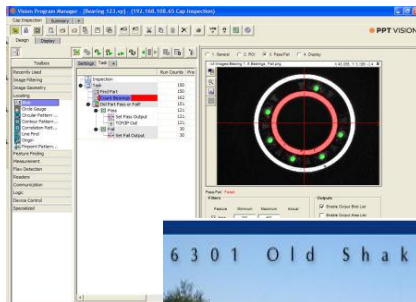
Vision Program Manager - [Bearing 123.avp] - [192.168.100.65 Cap Inspection]

Cap Inspection | Summary

PPT VISION

Design | Display

Toolbox

Recently Used
Image Filtering
Image Geometry
Locating
Blob
Circle Gauge
Circular Pattern ...
Contour Pattern ...
Correlation Patt...
Line Find
Edge
Pinpoint Pattern ...
Feature Finding
Measurement
Flaw Detection
Readers
Communication
Logic
Device Control
Specialized

Settings | Task

Run Counts | Pre

Inspection 150
Task 150
Find Part 150
Count Bearings 162
Did Part Pass or Fail 150
Pass 120
Set Pass Output 120
TCP/IP Out 120
Fail 30
Set Fail Output 30

1. General | 2. ROI | 3. Pass/Fail | 4. Display

Pass/Fail: Failed

Filters
Feature | Minimum | Maximum | Actual

Outputs
Enable Output Blob List
Enable Output Area List

6301 Old Shak